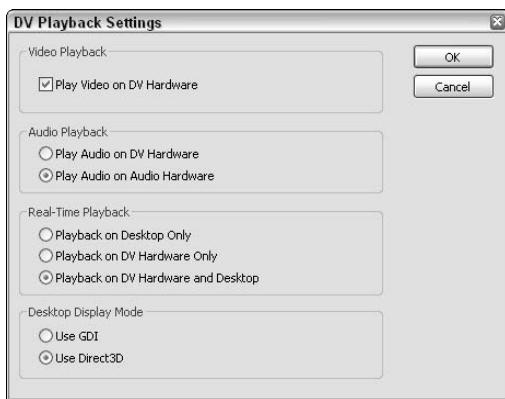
DV Playback Settings

Video Playback

Play Video on DV Hardware

OK

Cancel

Audio Playback

Play Audio on DV Hardware

Play Audio on Audio Hardware

Real-Time Playback

Playback on Desktop Only

Playback on DV Hardware Only

Playback on DV Hardware and Desktop

Desktop Display Mode

Use GDI

Use Direct3D